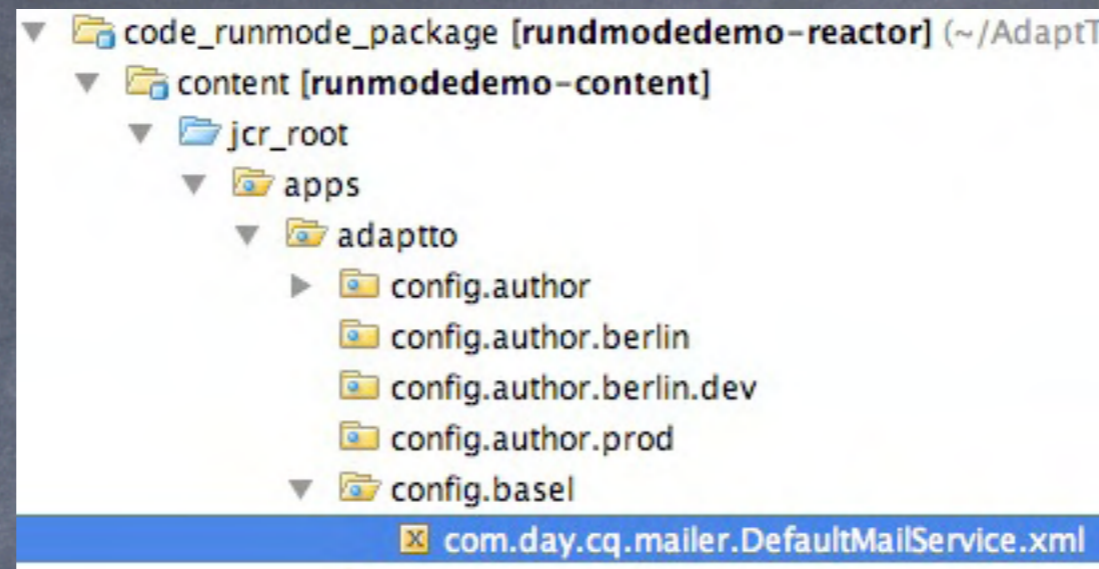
code_runmode_package [rundmodedemo-reactor] (~/AdaptT

content [runmodedemo-content]

jcr_root

apps

adaptto

config.author

config.author.berlin

config.author.berlin.dev

config.author.prod

config.basel

com.day.cq.mailer.DefaultMailService.xml